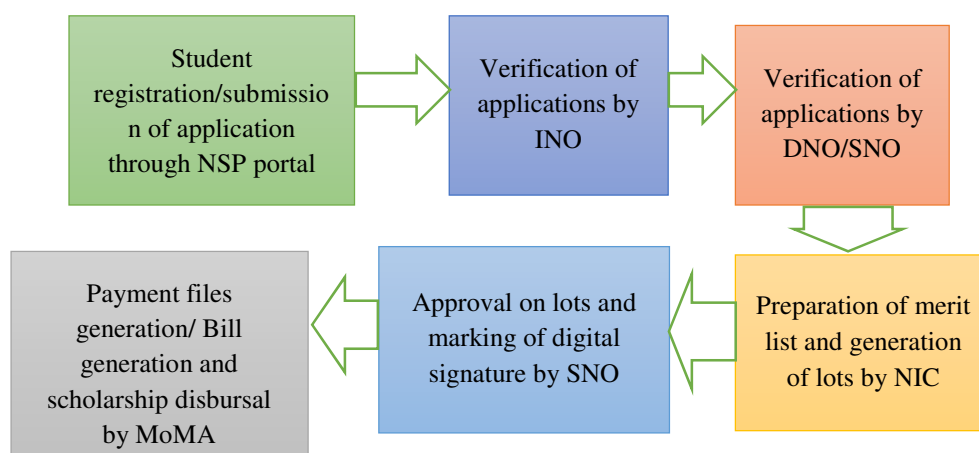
Student registration/submission of application through NSP portal

Verification of applications by INO

Verification of applications by DNO/SNO

Preparation of merit list and generation of lots by NIC

Approval on lots and marking of digital signature by SNO

Payment files generation/ Bill generation and scholarship disbursal by MoMA